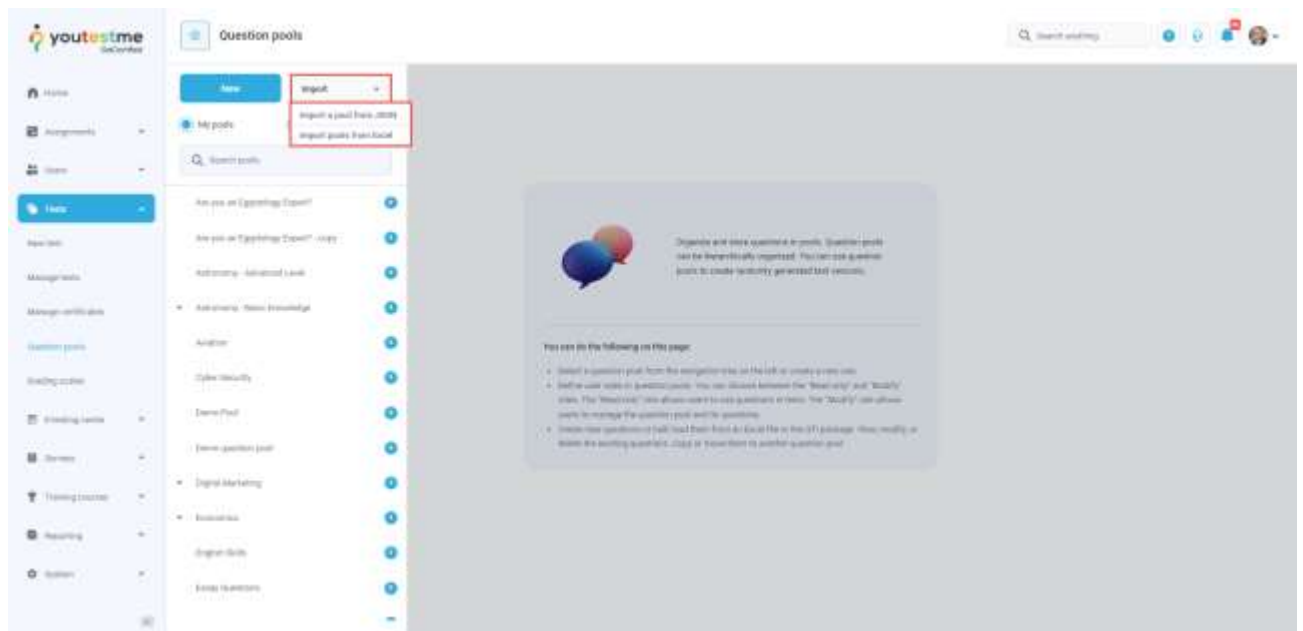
youtestme GetCertified

Question pools

Q Search anything

Home

Assignments

Users

Tests

New test

Manage tests

Manage certificates

Question pools

Grading scales

Proctoring center

Surveys

Training courses

Reporting

System

New

Import

Import a pool from JSON

Import pools from Excel

My pools

Q Search pools

Are you an Egyptology Expert?

Are you an Egyptology Expert? - copy

Astronomy - Advanced Level

Astronomy - Basic Knowledge

Aviation

Cyber Security

Demo Pool

Demo question pool

Digital Marketing

Economics

English Skills

Essay Questions

Organize and store questions in pools. Question pools can be hierarchically organized. You can use question pools to create randomly generated test versions.

You can do the following on this page:

• Select a question pool from the navigation tree on the left or create a new one.
• Define user roles in question pools. You can choose between the "Read only" and "Modify" roles. The "Read only" role allows users to use questions in tests. The "Modify" role allows users to manage the question pool and its questions.
• Create new questions or bulk load them from an Excel file or the QTI package. View, modify, or delete the existing questions. Copy or move them to another question pool.